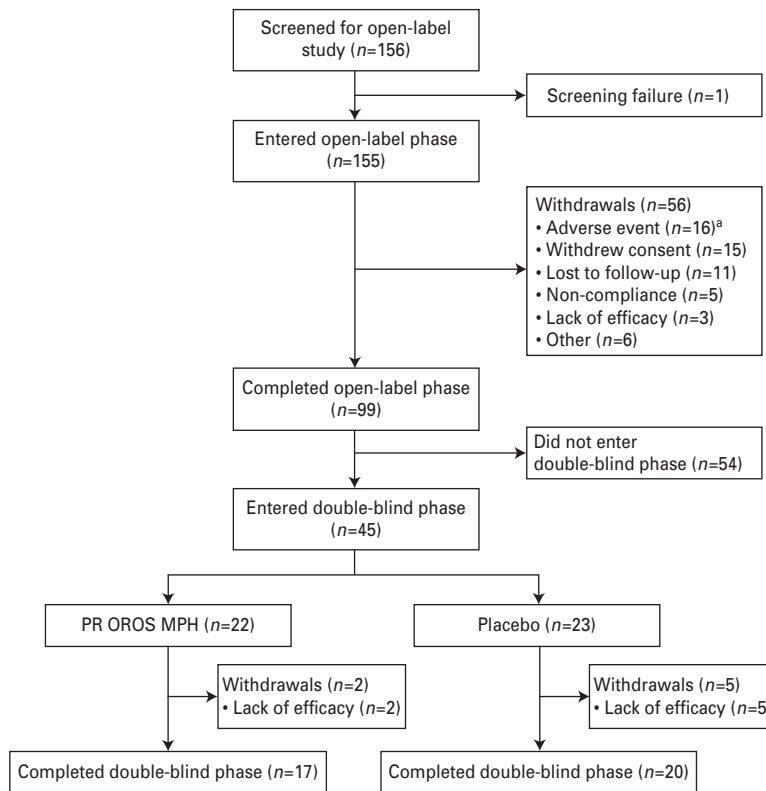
Screened for open-label study ($n$=156)

Screening failure ($n$=1)

Entered open-label phase ($n$=155)

Withdrawals ($n$=56)
• Adverse event ($n$=16)$^{a}$
• Withdrew consent ($n$=15)
• Lost to follow-up ($n$=11)
• Non-compliance ($n$=5)
• Lack of efficacy ($n$=3)
• Other ($n$=6)

Completed open-label phase ($n$=99)

Did not enter double-blind phase ($n$=54)

Entered double-blind phase ($n$=45)

PR OROS MPH ($n$=22)

Placebo ($n$=23)

Withdrawals ($n$=2)
• Lack of efficacy ($n$=2)

Withdrawals ($n$=5)
• Lack of efficacy ($n$=5

Completed double-blind phase ($n$=17)

Completed double-blind phase ($n$=20)